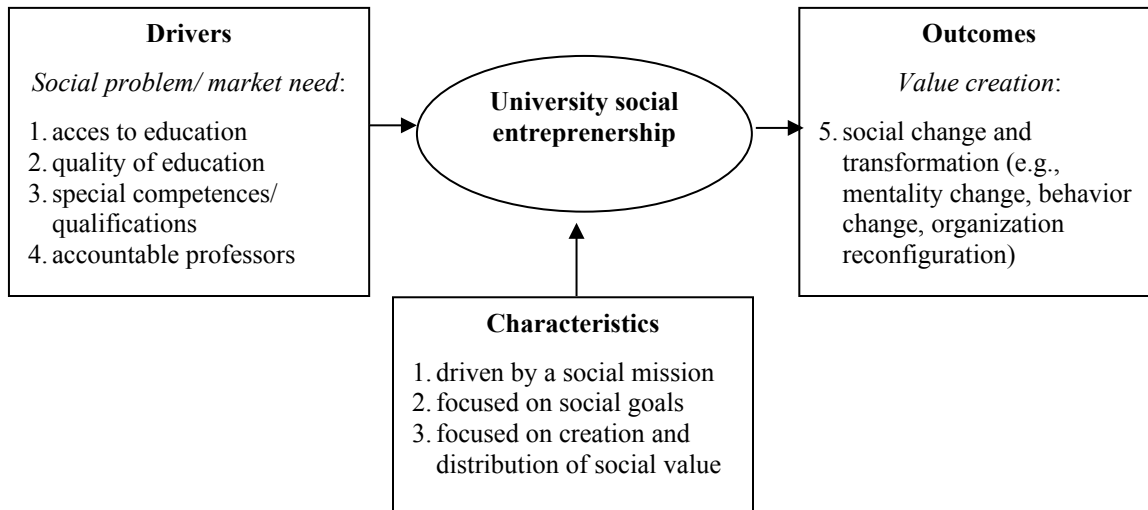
**Drivers**

*Social problem/ market need*:

1. acces to education
2. quality of education
3. special competences/ qualifications
4. accountable professors

**University social entrepreneurship**

**Outcomes**

*Value creation*:

5. social change and transformation (e.g., mentality change, behavior change, organization reconfiguration)

**Characteristics**

1. driven by a social mission
2. focused on social goals
3. focused on creation and distribution of social value